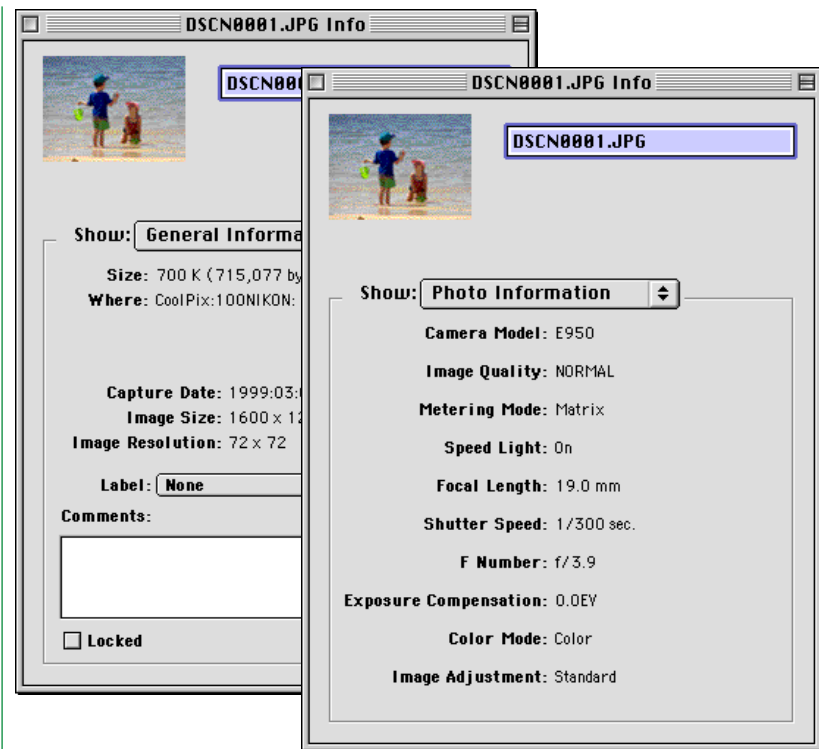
DSCN0001.JPG Info

DSCN00

Show: General Informa

Size: 700 K (715,077 by

Where: CoolPix:100NIKON:

Capture Date: 1999:03:0

Image Size: 1600 x 12

Image Resolution: 72 x 72

Label: None

Comments:

Locked

DSCN0001.JPG Info

DSCN0001.JPG

Show: Photo Information

Camera Model: E950

Image Quality: NORMAL

Metering Mode: Matrix

Speed Light: On

Focal Length: 19.0 mm

Shutter Speed: 1/300 sec.

F Number: f/3.9

Exposure Compensation: 0.0EV

Color Mode: Color

Image Adjustment: Standard